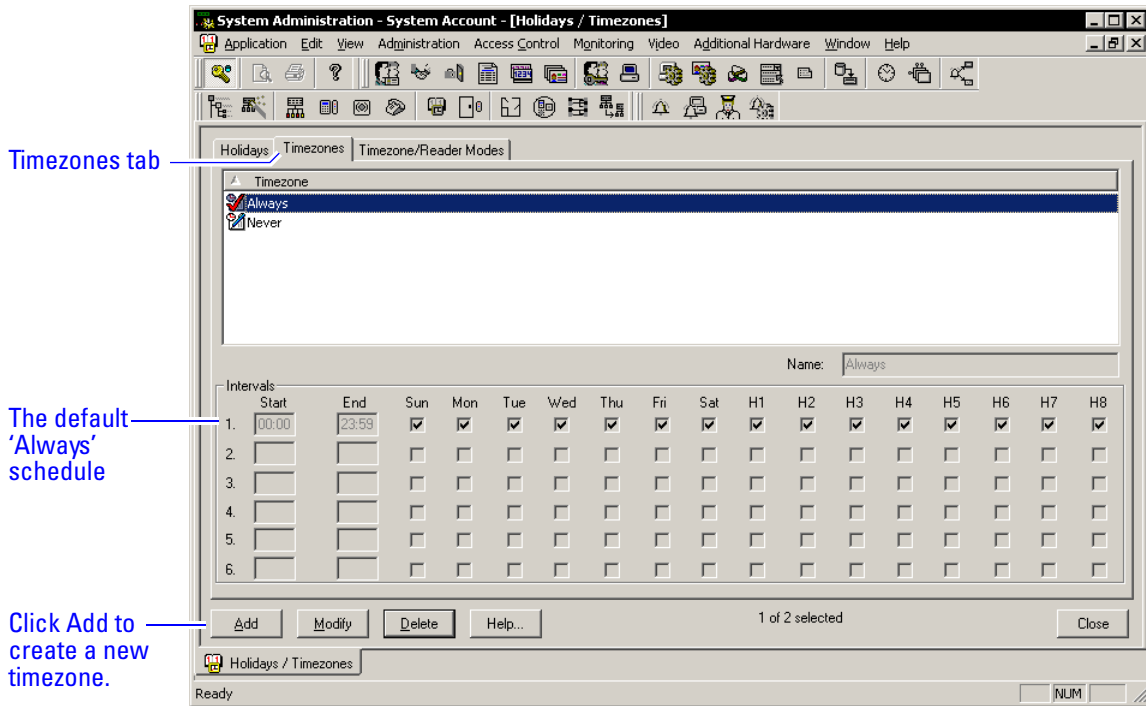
System Administration - System Account - [Holidays / Timezones]

Application Edit View Administration Access Control Monitoring Video Additional Hardware Window Help

Timezones tab

Holidays | Timezones | Timezone/Reader Modes

Timezone
Always
Never

Name: Always

Intervals

| | Start | End | Sun | Mon | Tue | Wed | Thu | Fri | Sat | H1 | H2 | H3 | H4 | H5 | H6 | H7 | H8 |
|---|---|---|---|---|---|---|---|---|---|---|---|---|---|---|---|---|---|
| 1. | 00:00 | 23:59 | ☑ | ☑ | ☑ | ☑ | ☑ | ☑ | ☑ | ☑ | ☑ | ☑ | ☑ | ☑ | ☑ | ☑ | ☑ |
| 2. | | | ☐ | ☐ | ☐ | ☐ | ☐ | ☐ | ☐ | ☐ | ☐ | ☐ | ☐ | ☐ | ☐ | ☐ | ☐ |
| 3. | | | ☐ | ☐ | ☐ | ☐ | ☐ | ☐ | ☐ | ☐ | ☐ | ☐ | ☐ | ☐ | ☐ | ☐ | ☐ |
| 4. | | | ☐ | ☐ | ☐ | ☐ | ☐ | ☐ | ☐ | ☐ | ☐ | ☐ | ☐ | ☐ | ☐ | ☐ | ☐ |
| 5. | | | ☐ | ☐ | ☐ | ☐ | ☐ | ☐ | ☐ | ☐ | ☐ | ☐ | ☐ | ☐ | ☐ | ☐ | ☐ |
| 6. | | | ☐ | ☐ | ☐ | ☐ | ☐ | ☐ | ☐ | ☐ | ☐ | ☐ | ☐ | ☐ | ☐ | ☐ | ☐ |

The default 'Always' schedule

Add | Modify | Delete | Help... | 1 of 2 selected | Close

Click Add to create a new timezone.

Holidays / Timezones

Ready | NUM